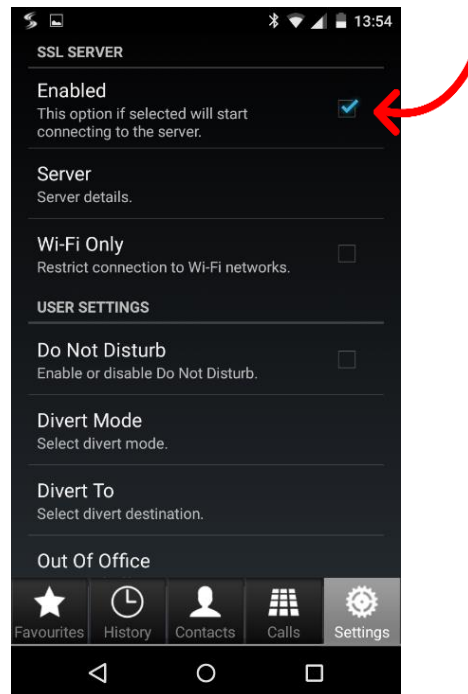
13:54

SSL SERVER

Enabled
This option if selected will start connecting to the server.

Server
Server details.

Wi-Fi Only
Restrict connection to Wi-Fi networks.

USER SETTINGS

Do Not Disturb
Enable or disable Do Not Disturb.

Divert Mode
Select divert mode.

Divert To
Select divert destination.

Out Of Office

Favourites History Contacts Calls Settings